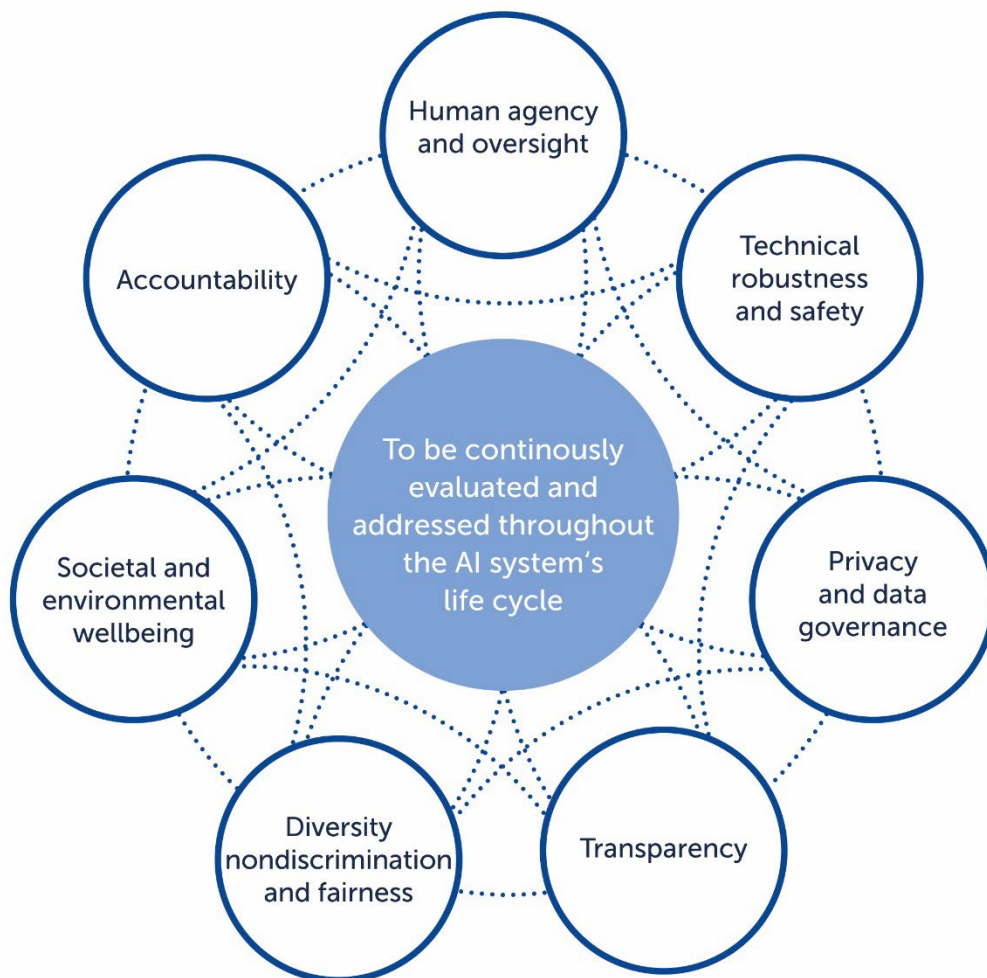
Human agency and oversight

Technical robustness and safety

Privacy and data governance

Transparency

Diversity nondiscrimination and fairness

Societal and environmental wellbeing

Accountability

To be continously evaluated and addressed throughout the AI system's life cycle